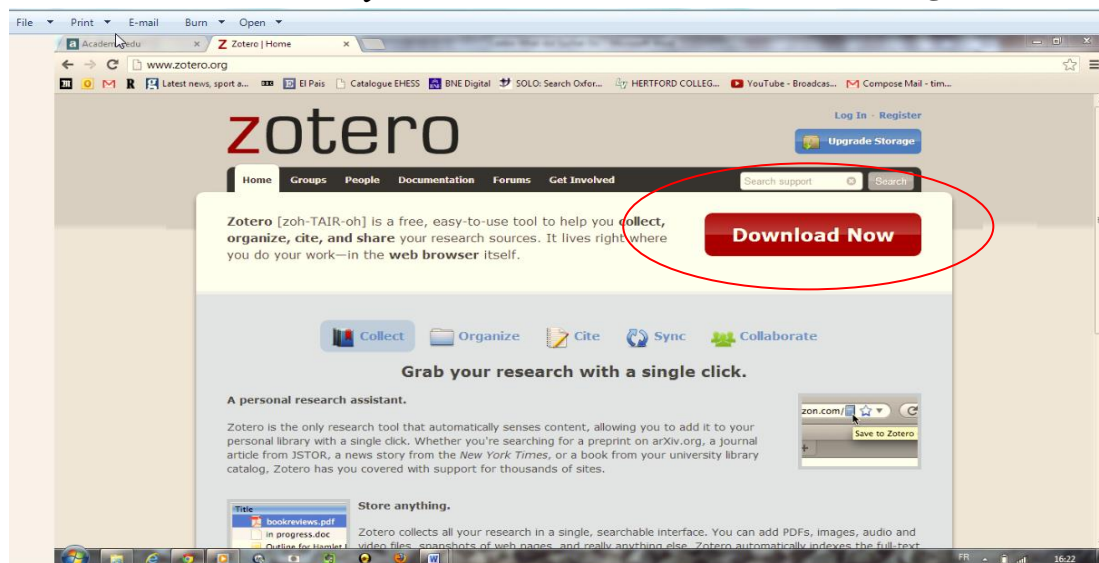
File Print E-mail Burn Open

Academia.edu × Z Zotero | Home ×

www.zotero.org

O M R Latest news, sport a... El Pais Catalogue EHESS BNE Digital SOLO: Search Oxfor... HERTFORD COLLEG... YouTube - Broadcas... Compose Mail - tim...

zotero

Log In · Register

Upgrade Storage

Home Groups People Documentation Forums Get Involved

Search support Search

Zotero [zoh-TAIR-oh] is a free, easy-to-use tool to help you collect, organize, cite, and share your research sources. It lives right where you do your work—in the web browser itself.

Download Now

Collect Organize Cite Sync Collaborate

Grab your research with a single click.

A personal research assistant.

Zotero is the only research tool that automatically senses content, allowing you to add it to your personal library with a single click. Whether you're searching for a preprint on arXiv.org, a journal article from JSTOR, a news story from the New York Times, or a book from your university library catalog, Zotero has you covered with support for thousands of sites.

zon.com/

Save to Zotero

Store anything.

Title
bookreviews.pdf
in progress.doc
Outline for Hamlet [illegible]

Zotero collects all your research in a single, searchable interface. You can add PDFs, images, audio and video files, snapshots of web pages, and really anything else. Zotero automatically indexes the full-text

FR 16:22